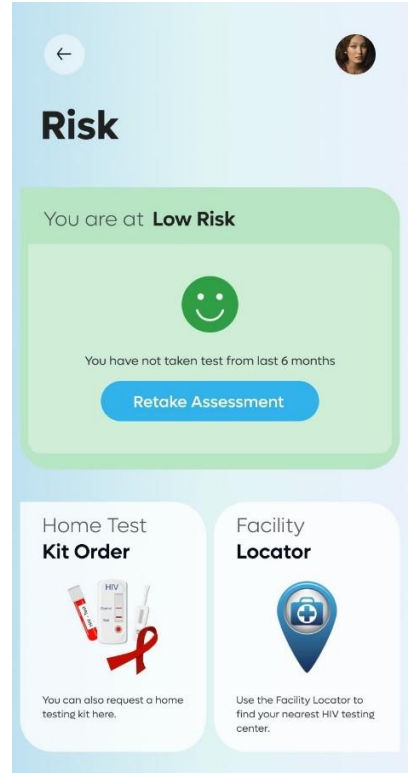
←

Risk

You are at **Low Risk**

You have not taken test from last 6 months

Retake Assessment

Home Test
**Kit Order**

HIV

You can also request a home testing kit here.

Facility
**Locator**

Use the Facility Locator to find your nearest HIV testing center.